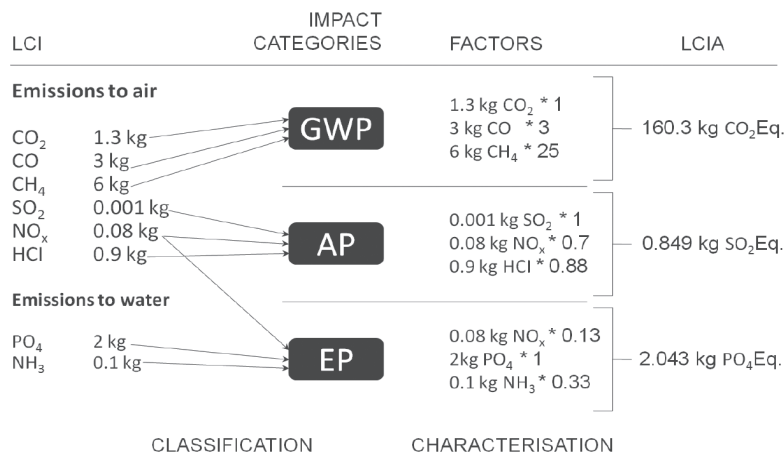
LCI

IMPACT CATEGORIES

FACTORS

LCIA

Emissions to air

$CO_2$ 1.3 kg
CO 3 kg
$CH_4$ 6 kg
$SO_2$ 0.001 kg
$NO_x$ 0.08 kg
HCl 0.9 kg

Emissions to water

$PO_4$ 2 kg
$NH_3$ 0.1 kg

GWP

AP

EP

1.3 kg $CO_2$ * 1
3 kg CO * 3
6 kg $CH_4$ * 25

160.3 kg $CO_2$Eq.

0.001 kg $SO_2$ * 1
0.08 kg $NO_x$ * 0.7
0.9 kg HCl * 0.88

0.849 kg $SO_2$Eq.

0.08 kg $NO_x$ * 0.13
2kg $PO_4$ * 1
0.1 kg $NH_3$ * 0.33

2.043 kg $PO_4$Eq.

CLASSIFICATION

CHARACTERISATION